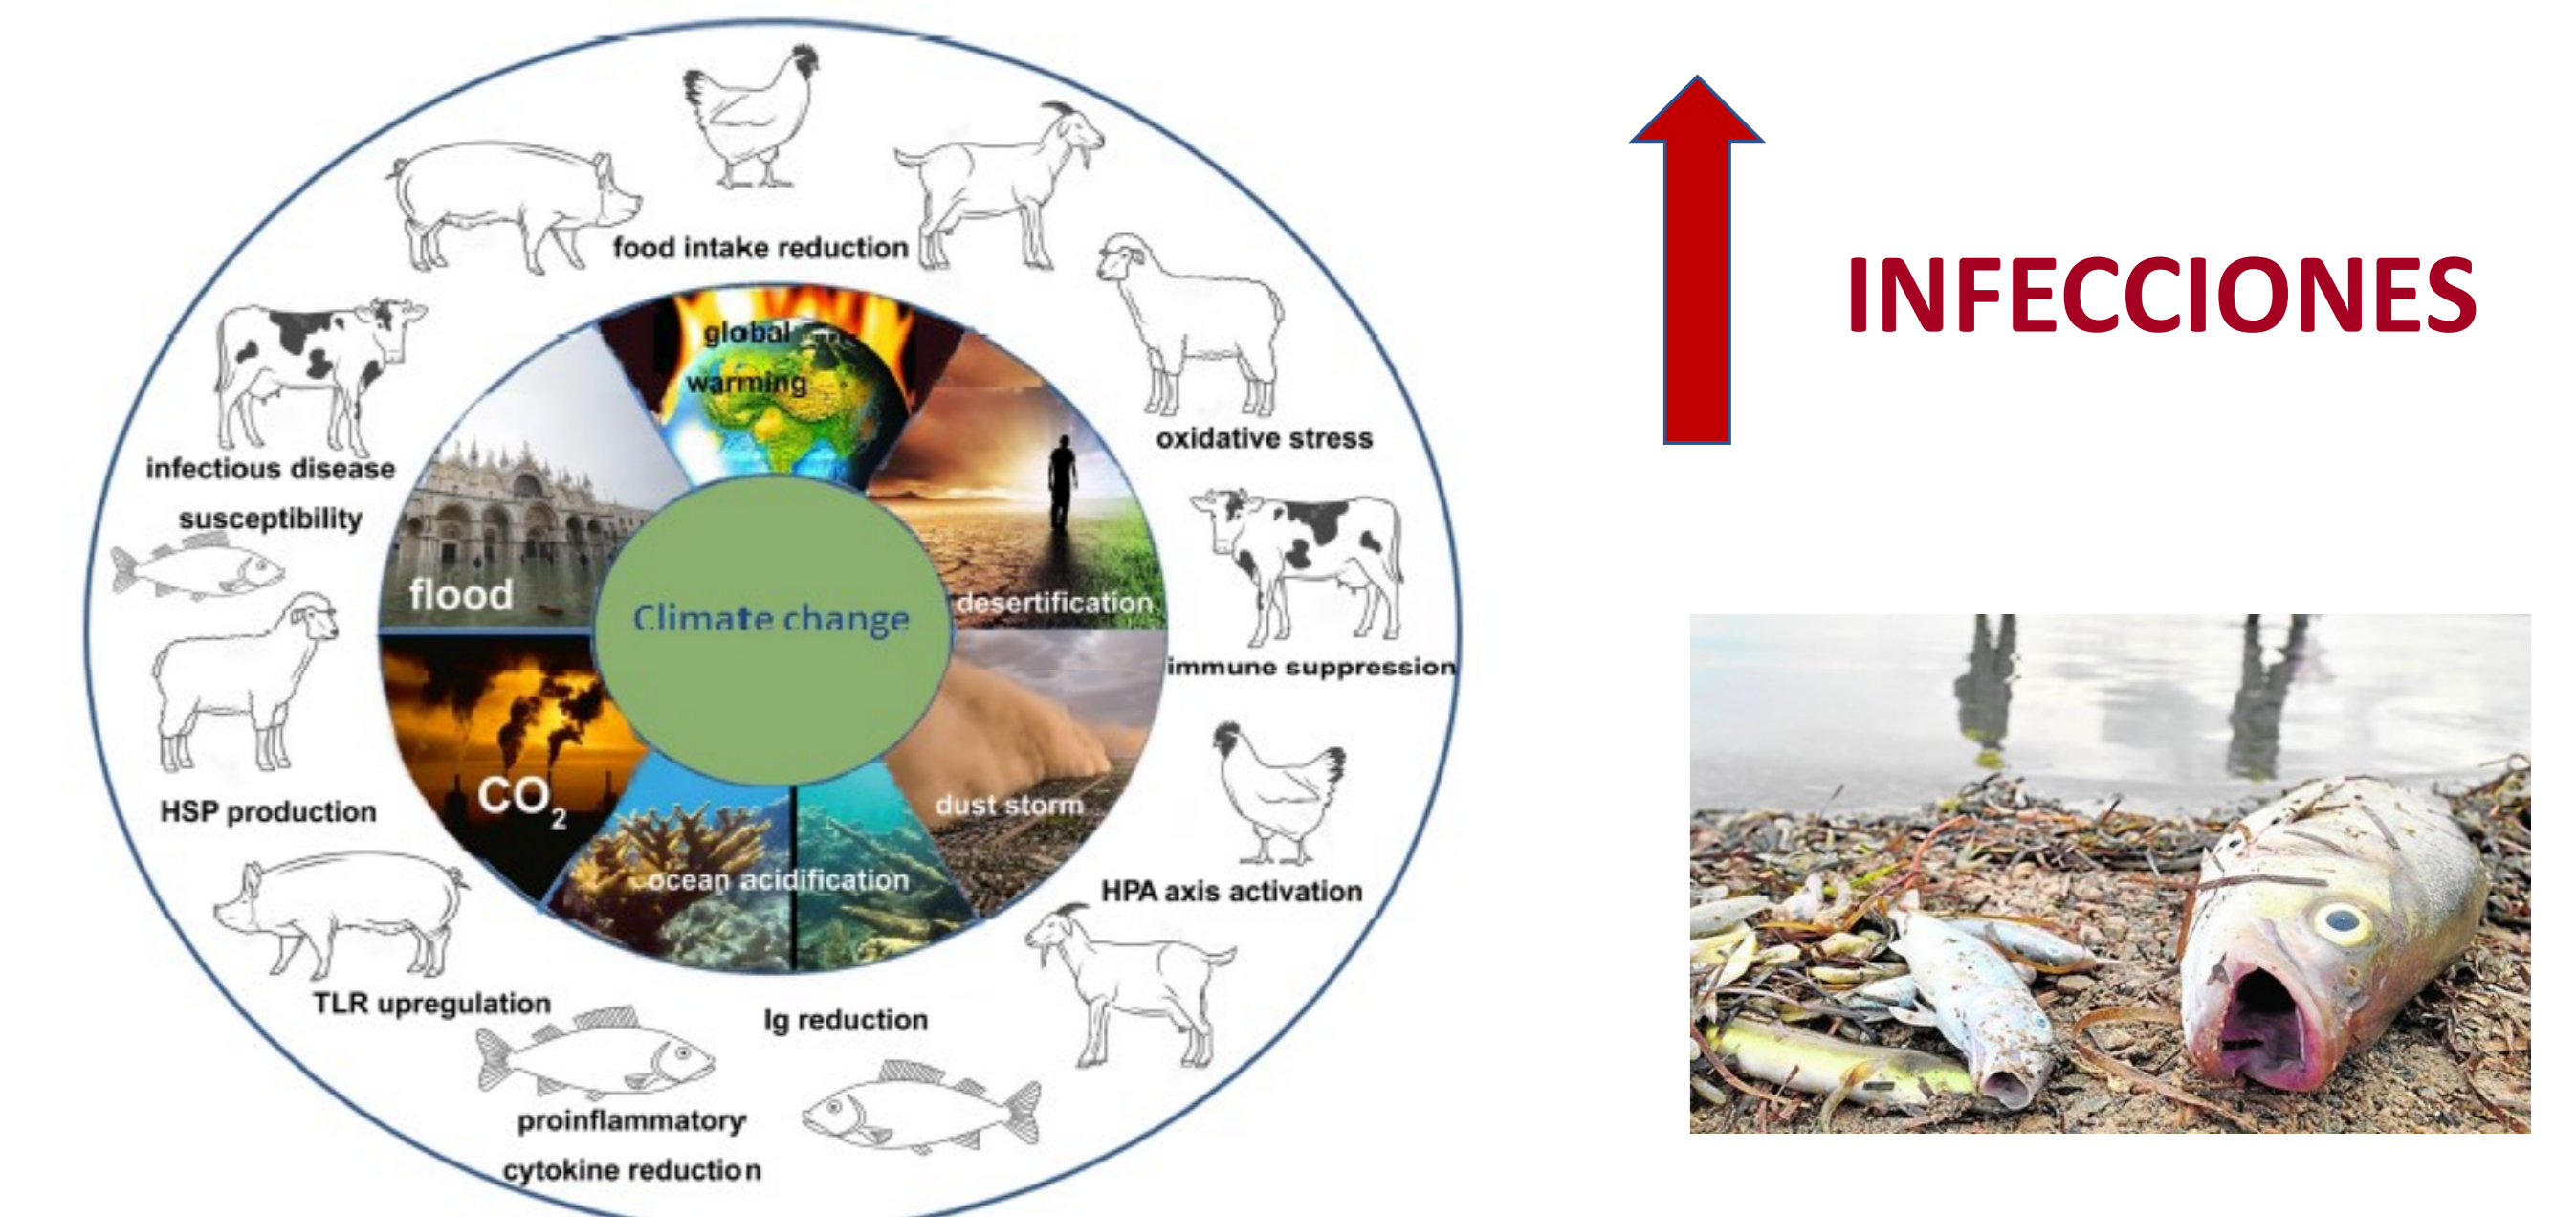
food intake reduction

oxidative stress

immune suppression

HPA axis activation

Ig reduction

proinflammatory cytokine reduction

TLR upregulation

HSP production

infectious disease susceptibility

global warming

desertification

dust storm

ocean acidification

$CO_2$

flood

Climate change

INFECCIONES